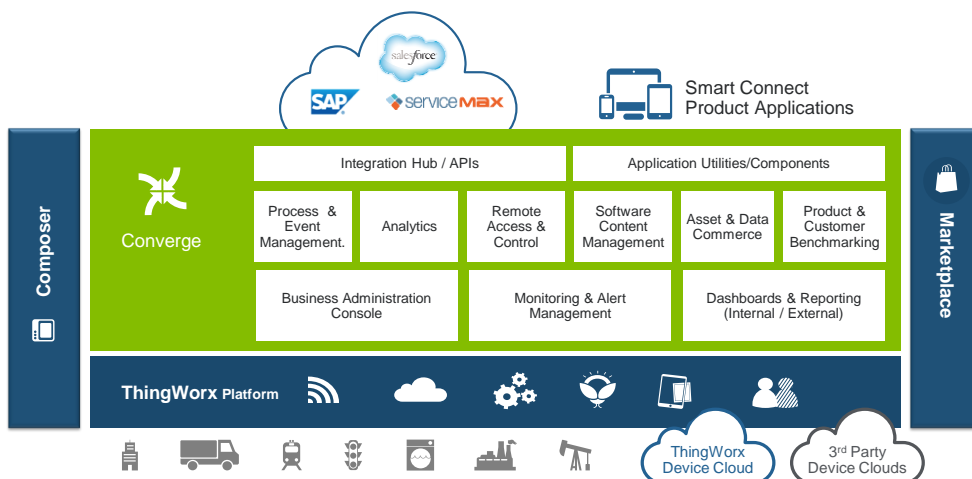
salesforce

SAP

servicemax

Smart Connect Product Applications

Composer

Converge

Integration Hub / APIs

Application Utilities/Components

Process & Event Management.

Analytics

Remote Access & Control

Software Content Management

Asset & Data Commerce

Product & Customer Benchmarking

Business Administration Console

Monitoring & Alert Management

Dashboards & Reporting (Internal / External)

Marketplace

ThingWorx Platform

ThingWorx Device Cloud

3$^{rd}$ Party Device Clouds